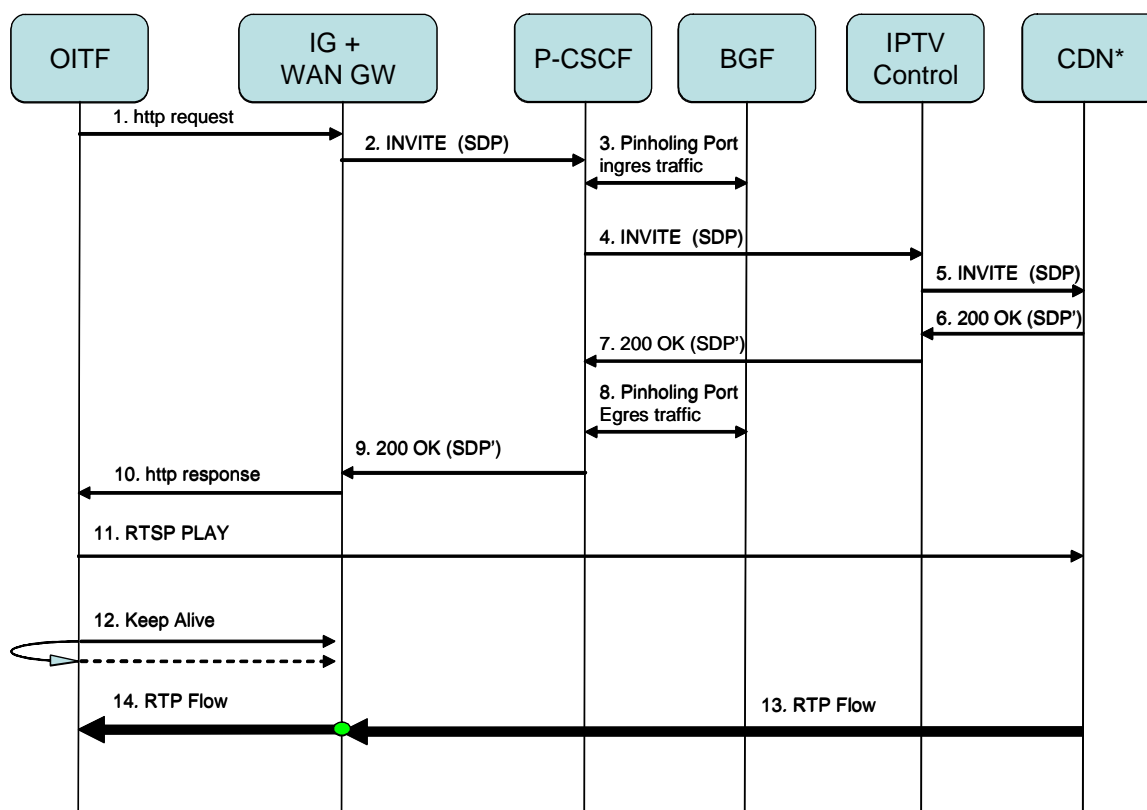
OITF

IG + WAN GW

P-CSCF

BGF

IPTV Control

CDN*

1. http request

2. INVITE (SDP)

3. Pinholing Port ingres traffic

4. INVITE (SDP)

5. INVITE (SDP)

6. 200 OK (SDP')

7. 200 OK (SDP')

8. Pinholing Port Egres traffic

9. 200 OK (SDP')

10. http response

11. RTSP PLAY

12. Keep Alive

14. RTP Flow

13. RTP Flow